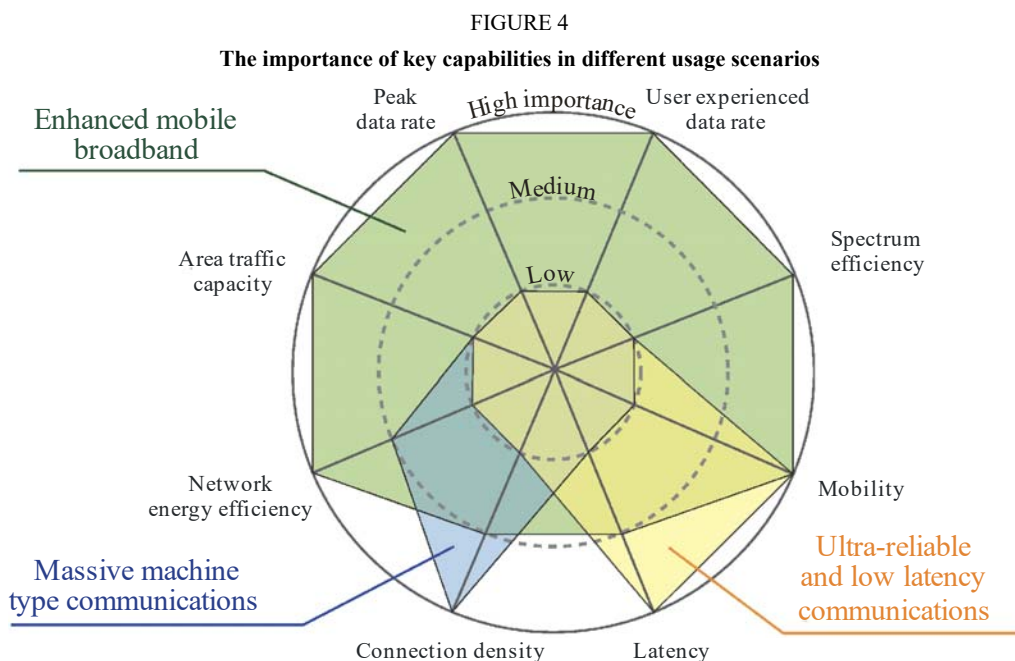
FIGURE 4

The importance of key capabilities in different usage scenarios

Enhanced mobile broadband

Peak data rate

High importance

User experienced data rate

Medium

Spectrum efficiency

Area traffic capacity

Low

Network energy efficiency

Mobility

Massive machine type communications

Ultra-reliable and low latency communications

Connection density

Latency